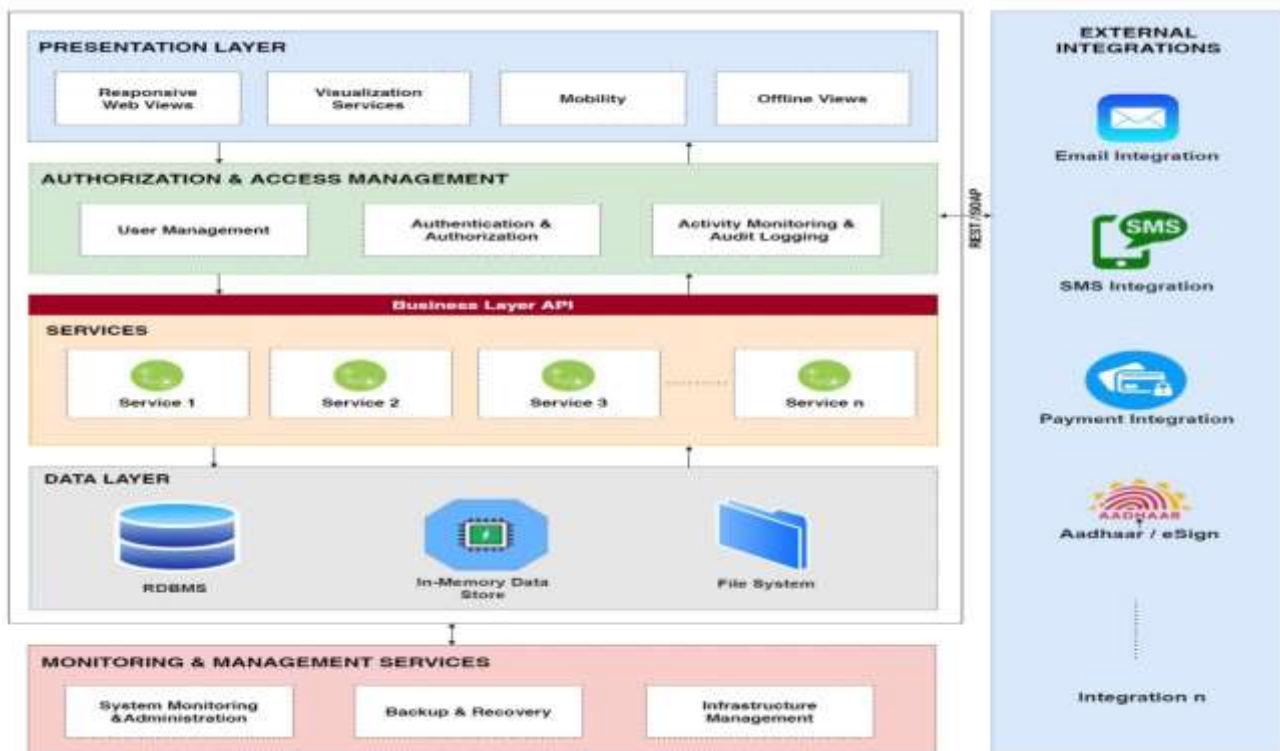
PRESENTATION LAYER

Responsive Web Views

Visualization Services

Mobility

Offline Views

AUTHORIZATION & ACCESS MANAGEMENT

User Management

Authentication & Authorization

Activity Monitoring & Audit Logging

REST / SOAP

Business Layer API

SERVICES

Service 1

Service 2

Service 3

Service n

DATA LAYER

RDBMS

In-Memory Data Store

File System

MONITORING & MANAGEMENT SERVICES

System Monitoring &Administration

Backup & Recovery

Infrastructure Management

EXTERNAL INTEGRATIONS

Email Integration

SMS

SMS Integration

Payment Integration

AADHAAR

Aadhaar / eSign

Integration n